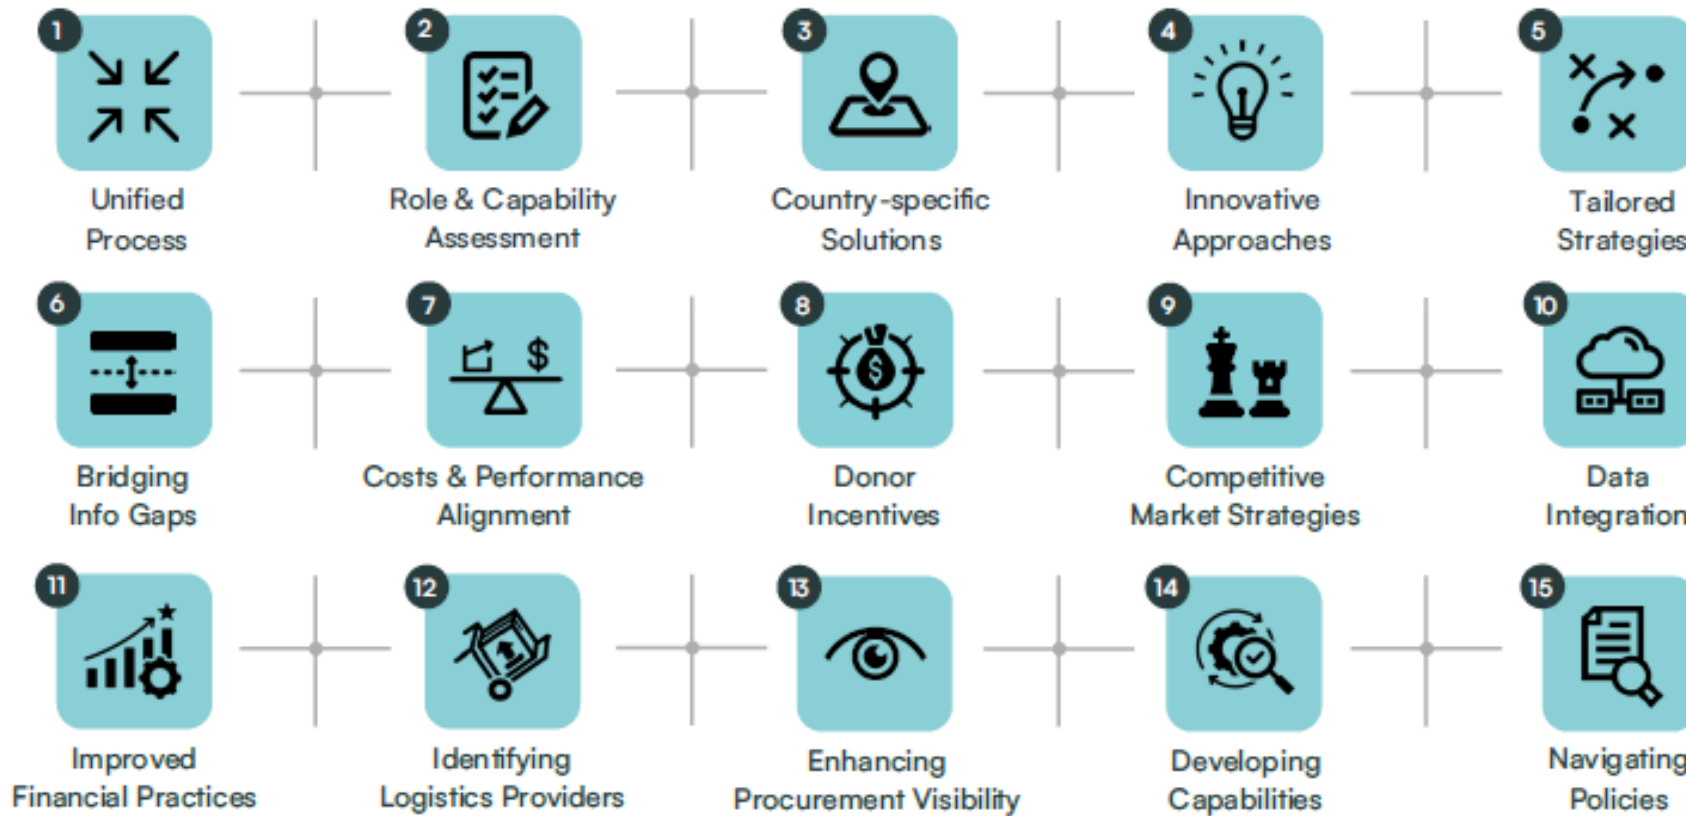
1
Unified Process

2
Role & Capability Assessment

3
Country-specific Solutions

4
Innovative Approaches

5
Tailored Strategies

6
Bridging Info Gaps

7
$
Costs & Performance Alignment

8
$
Donor Incentives

9
Competitive Market Strategies

10
Data Integration

11
Improved Financial Practices

12
Identifying Logistics Providers

13
Enhancing Procurement Visibility

14
Developing Capabilities

15
Navigating Policies